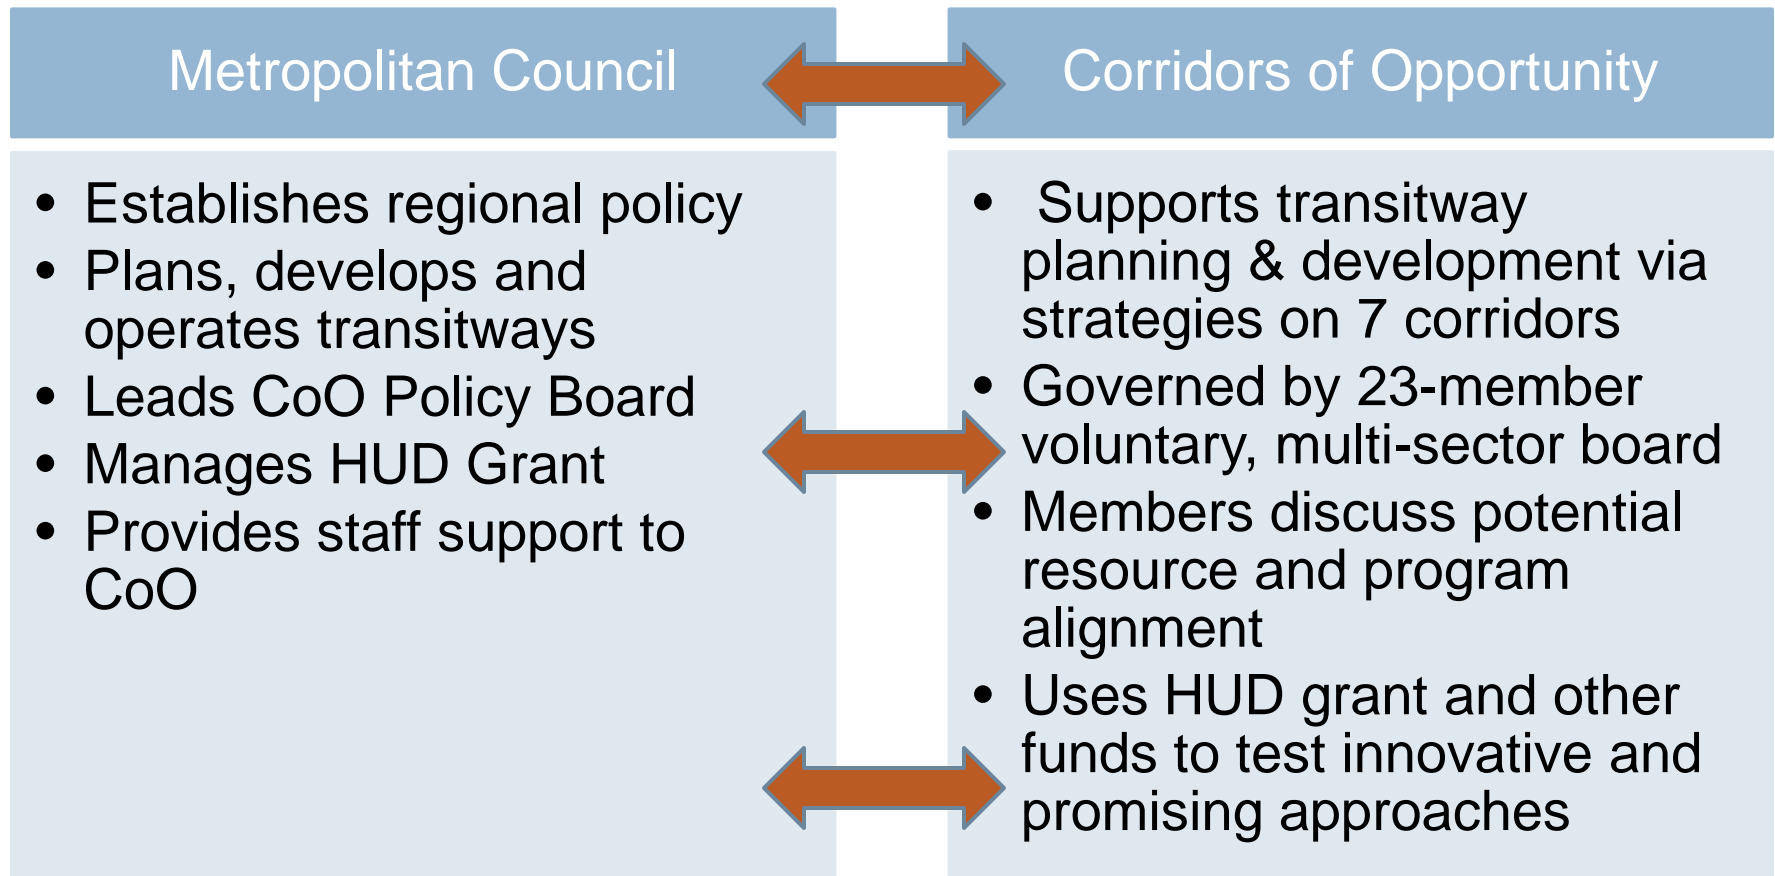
Metropolitan Council

- Establishes regional policy
- Plans, develops and operates transitways
- Leads CoO Policy Board
- Manages HUD Grant
- Provides staff support to CoO

Corridors of Opportunity

- Supports transitway planning & development via strategies on 7 corridors
- Governed by 23-member voluntary, multi-sector board
- Members discuss potential resource and program alignment
- Uses HUD grant and other funds to test innovative and promising approaches